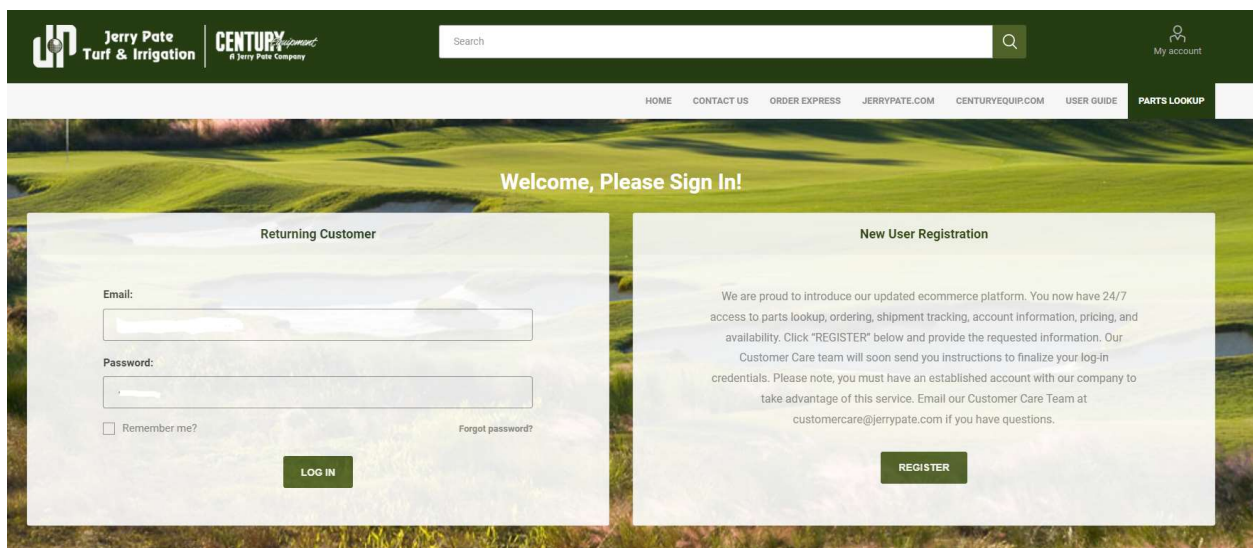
Jerry Pate Turf & Irrigation

CENTURY Equipment
A Jerry Pate Company

Search

My account

HOME CONTACT US ORDER EXPRESS JERRYPATE.COM CENTURYEQUIP.COM USER GUIDE PARTS LOOKUP

Welcome, Please Sign In!

Returning Customer

Email:

Password:

Remember me?

Forgot password?

LOG IN

New User Registration

We are proud to introduce our updated ecommerce platform. You now have 24/7 access to parts lookup, ordering, shipment tracking, account information, pricing, and availability. Click "REGISTER" below and provide the requested information. Our Customer Care team will soon send you instructions to finalize your log-in credentials. Please note, you must have an established account with our company to take advantage of this service. Email our Customer Care Team at customercare@jerrypate.com if you have questions.

REGISTER